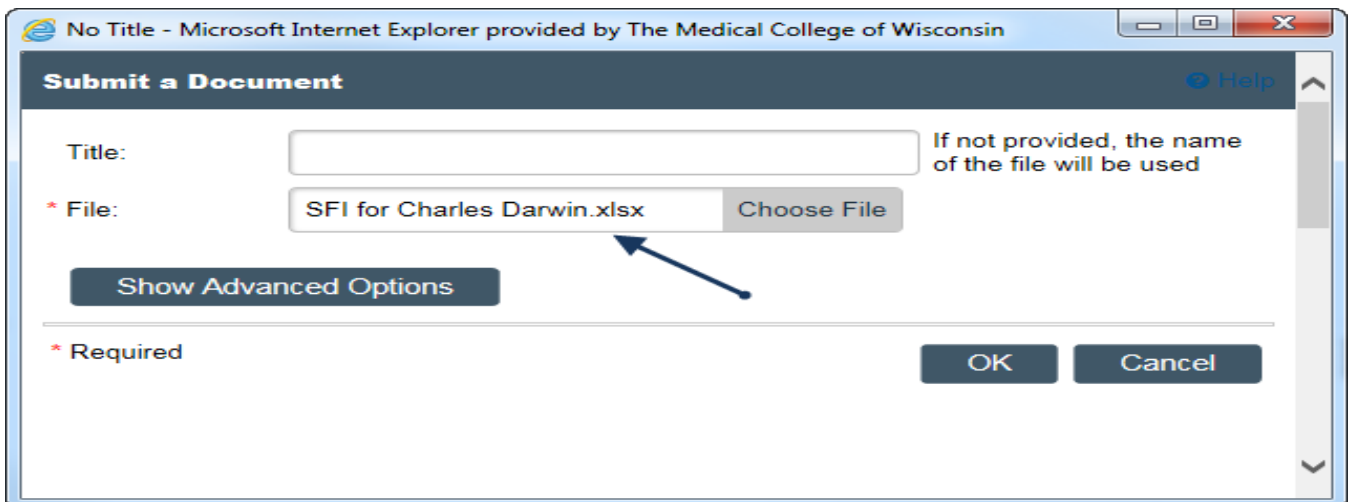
No Title - Microsoft Internet Explorer provided by The Medical College of Wisconsin

Submit a Document

Help

Title:

If not provided, the name of the file will be used

* File:

SFI for Charles Darwin.xlsx

Choose File

Show Advanced Options

* Required

OK

Cancel